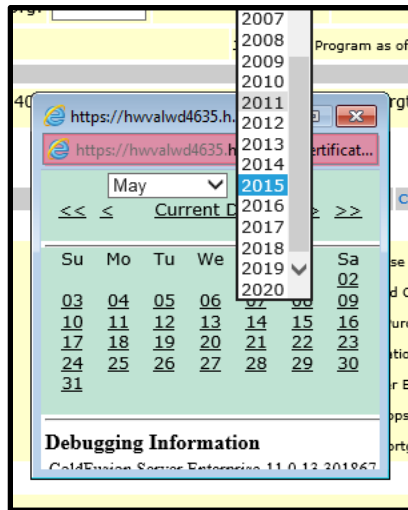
Org:

2007
2008
2009
2010
2011
2012
2013
2014
2015
2016
2017
2018
2019
2020

Program as of

40

rgt

https://hwvalwd4635.h.

https://hwvalwd4635.h

ertificat

May

<< < Current D > >>

| Su | Mo | Tu | We | | | Sa |
|---|---|---|---|---|---|---|
| | | | | | | 02 |
| 03 | 04 | 05 | 06 | | | 09 |
| 10 | 11 | 12 | 13 | 14 | 15 | 16 |
| 17 | 18 | 19 | 20 | 21 | 22 | 23 |
| 24 | 25 | 26 | 27 | 28 | 29 | 30 |
| 31 | | | | | | |

Debugging Information

ColdFusion Server Enterprise 11,0,13,301867

C

se

d C

ur

ati

r E

ps

rg